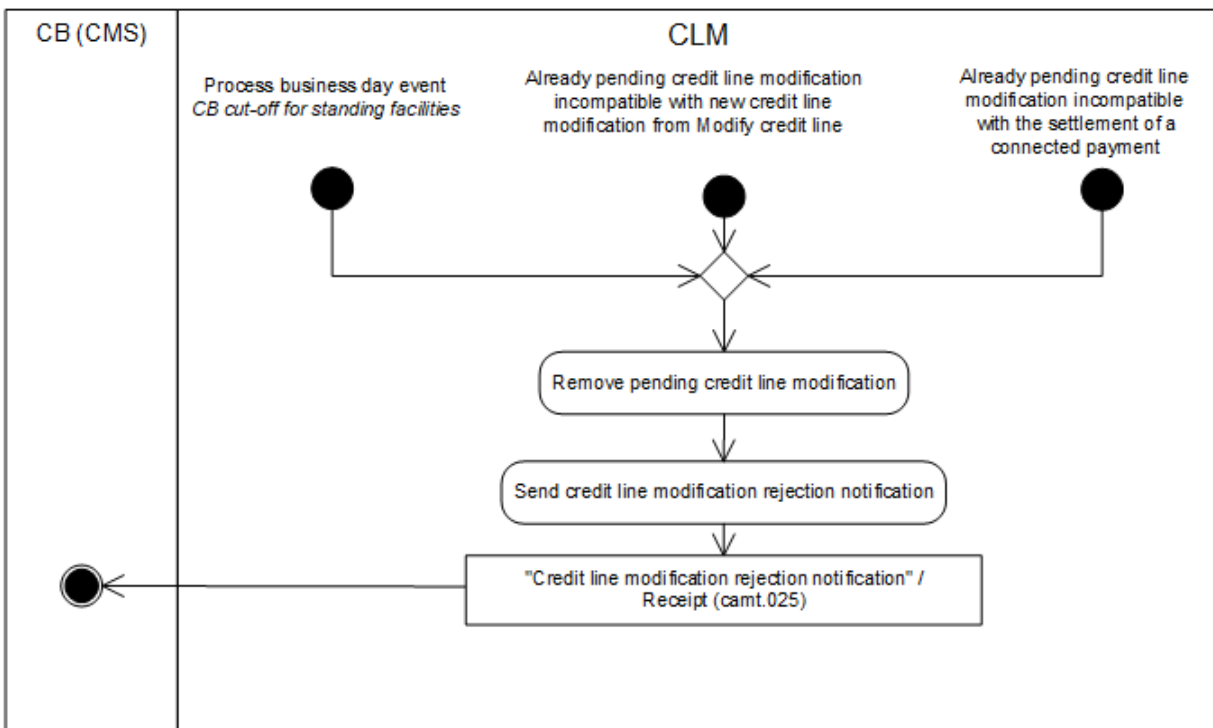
CB (CMS)

CLM

Process business day event
*CB cut-off for standing facilities*

Already pending credit line modification incompatible with new credit line modification from Modify credit line

Already pending credit line modification incompatible with the settlement of a connected payment

Remove pending credit line modification

Send credit line modification rejection notification

"Credit line modification rejection notification" / Receipt (camt.025)